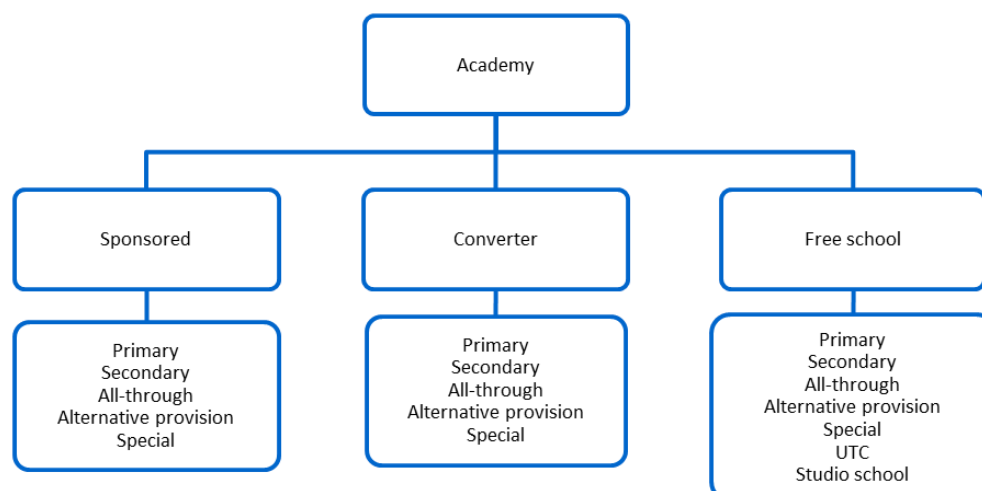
Academy

Sponsored

Converter

Free school

Primary
Secondary
All-through
Alternative provision
Special

Primary
Secondary
All-through
Alternative provision
Special

Primary
Secondary
All-through
Alternative provision
Special
UTC
Studio school